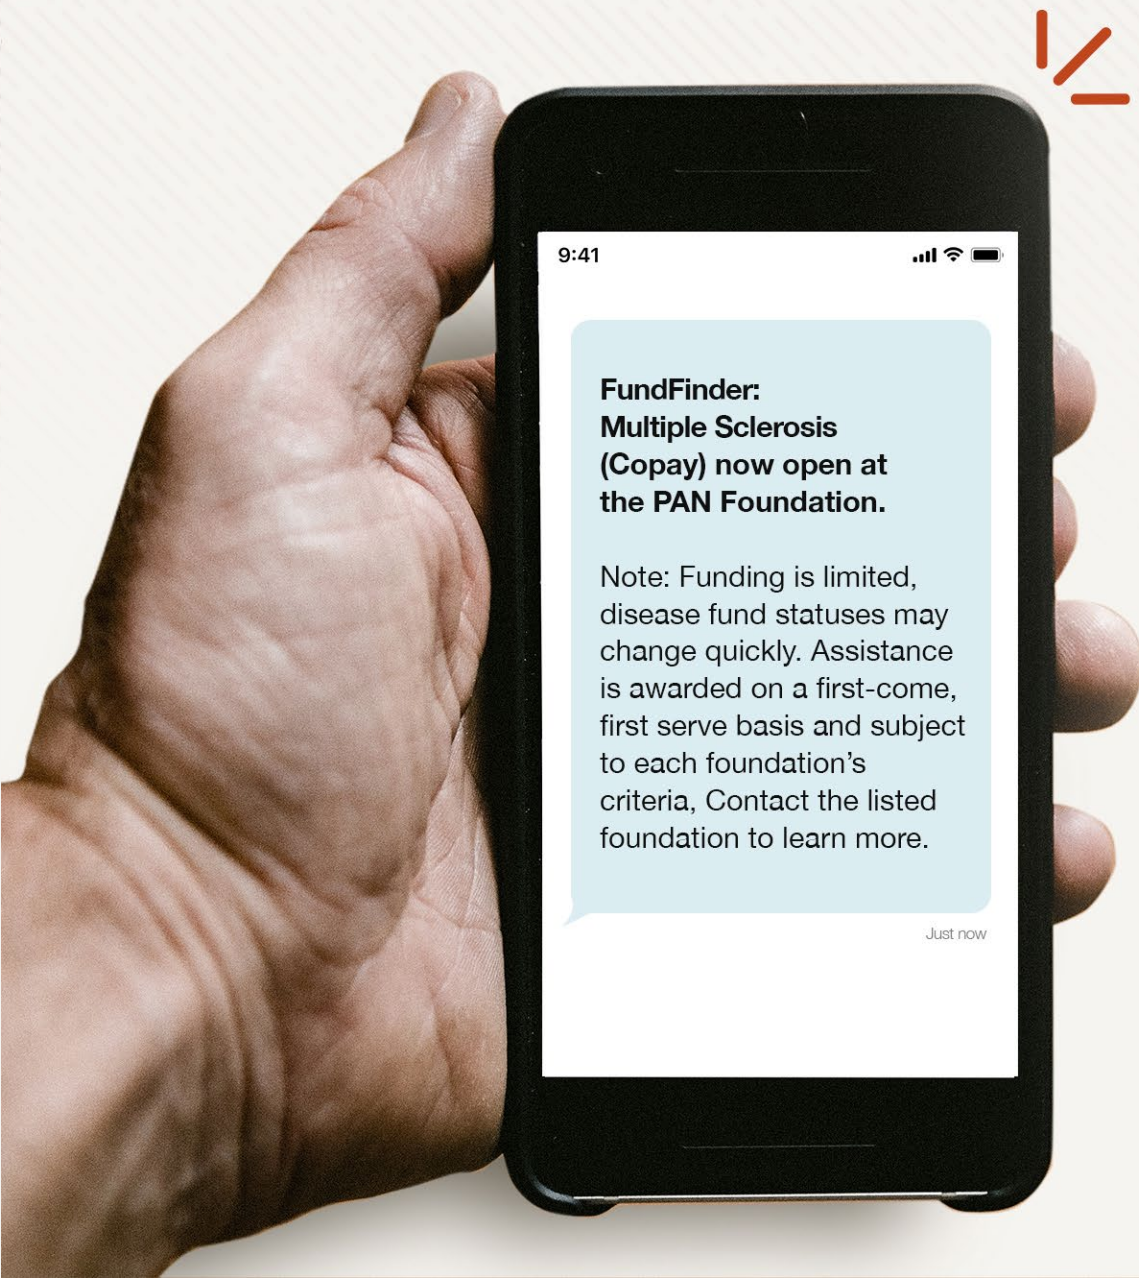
9:41

FundFinder:
Multiple Sclerosis (Copay) now open at the PAN Foundation.

Note: Funding is limited, disease fund statuses may change quickly. Assistance is awarded on a first-come, first serve basis and subject to each foundation's criteria, Contact the listed foundation to learn more.

Just now